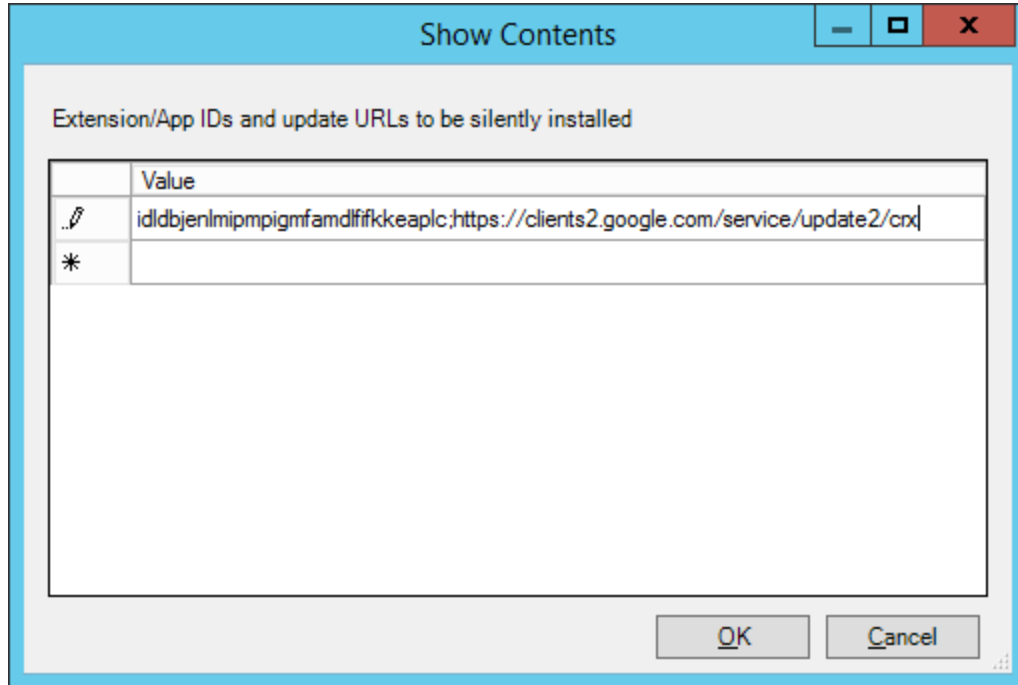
Show Contents

Extension/App IDs and update URLs to be silently installed

| | Value |
|---|---|
| | idldbjenlmipmpigmfamdlfifkkeaplc;https://clients2.google.com/service/update2/crx |
| * | |

OK Cancel